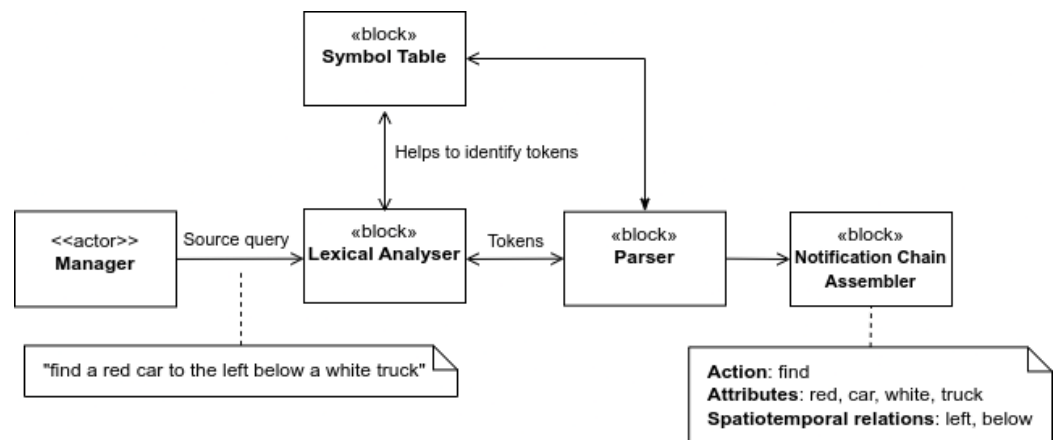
«block»
**Symbol Table**

Helps to identify tokens

<<actor>>
**Manager**

Source query

«block»
**Lexical Analyser**

Tokens

«block»
**Parser**

«block»
**Notification Chain Assembler**

"find a red car to the left below a white truck"

**Action**: find
**Attributes**: red, car, white, truck
**Spatiotemporal relations**: left, below